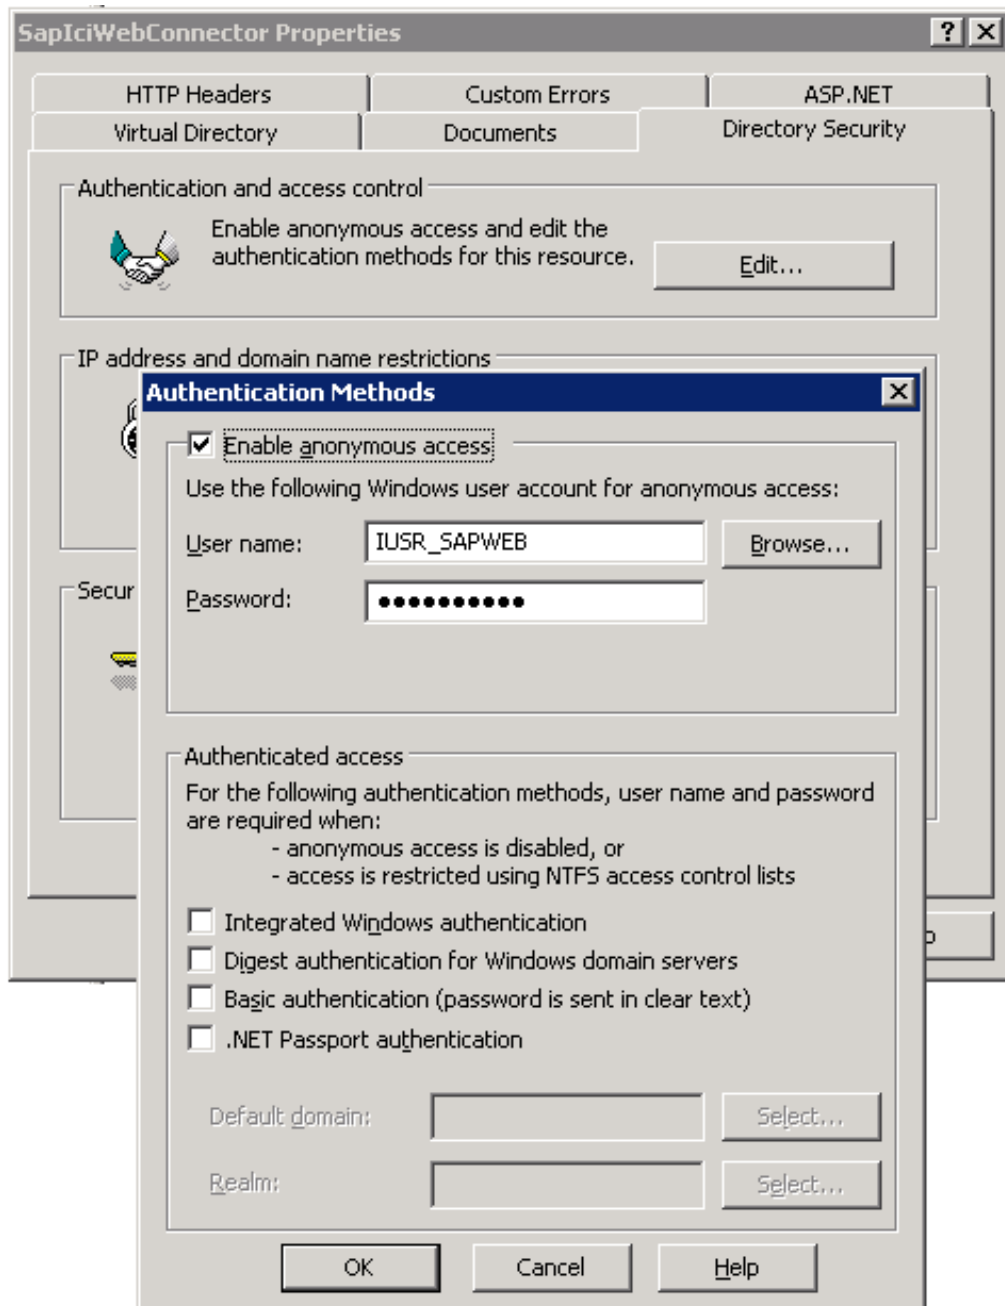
SapIciWebConnector Properties

?

HTTP Headers

Custom Errors

ASP.NET

Virtual Directory

Documents

Directory Security

Authentication and access control

Enable anonymous access and edit the authentication methods for this resource.

Edit...

IP address and domain name restrictions

Secur

Authentication Methods

Enable anonymous access

Use the following Windows user account for anonymous access:

User name: IUSR_SAPWEB

Browse...

Password: ●●●●●●●●●●●

Authenticated access

For the following authentication methods, user name and password are required when:

- anonymous access is disabled, or

- access is restricted using NTFS access control lists

Integrated Windows authentication

Digest authentication for Windows domain servers

Basic authentication (password is sent in clear text)

.NET Passport authentication

Default domain:

Select...

Realm:

Select...

OK

Cancel

Help